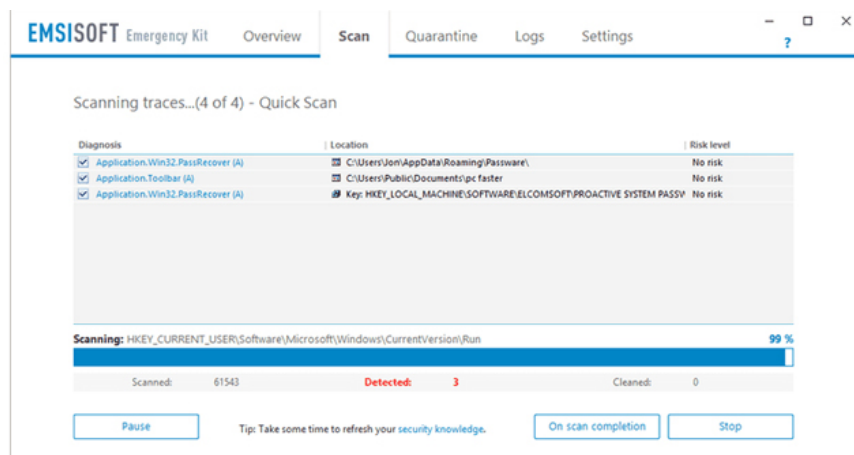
EMSISOFT Emergency Kit Overview Scan Quarantine Logs Settings

?

Scanning traces...(4 of 4) - Quick Scan

| Diagnosis | Location | Risk level |
|---|---|---|
| Application.Win32.PassRecover (A) | C:\Users\Jon\AppData\Roaming\Passware\ | No risk |
| Application.Toolbar (A) | C:\Users\Public\Documents\pc faster | No risk |
| Application.Win32.PassRecover (A) | Key: HKEY_LOCAL_MACHINE\SOFTWARE\ELCOMSOFT\PROACTIVE SYSTEM PASSW | No risk |

Scanning: HKEY_CURRENT_USER\Software\Microsoft\Windows\CurrentVersion\Run 99 %

Scanned: 61543 Detected: 3 Cleaned: 0

Pause

Tip: Take some time to refresh your security knowledge.

On scan completion

Stop